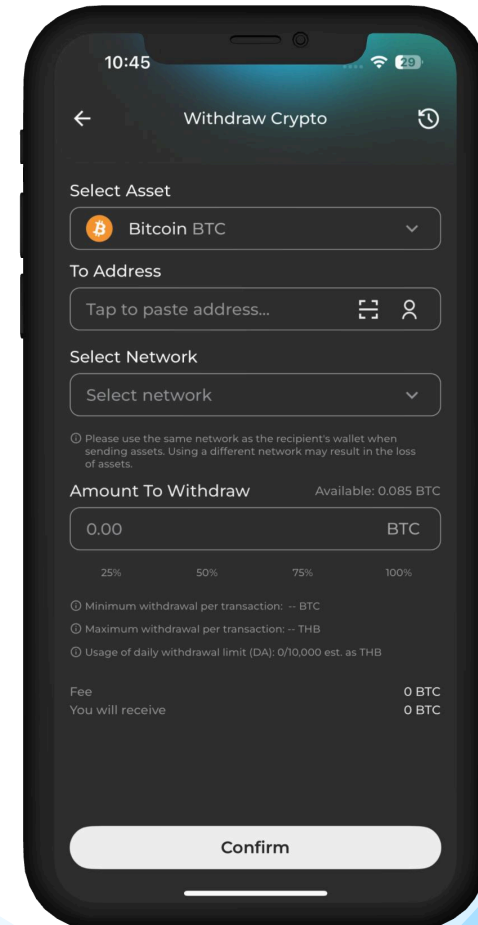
10:45

29

Withdraw Crypto

Select Asset

Bitcoin BTC

To Address

Tap to paste address...

Select Network

Select network

ⓘ Please use the same network as the recipient's wallet when sending assets. Using a different network may result in the loss of assets.

Amount To Withdraw

Available: 0.085 BTC

0.00

BTC

25%

50%

75%

100%

ⓘ Minimum withdrawal per transaction: -- BTC

ⓘ Maximum withdrawal per transaction: -- THB

ⓘ Usage of daily withdrawal limit (DA): 0/10,000 est. as THB

Fee

0 BTC

You will receive

0 BTC

Confirm